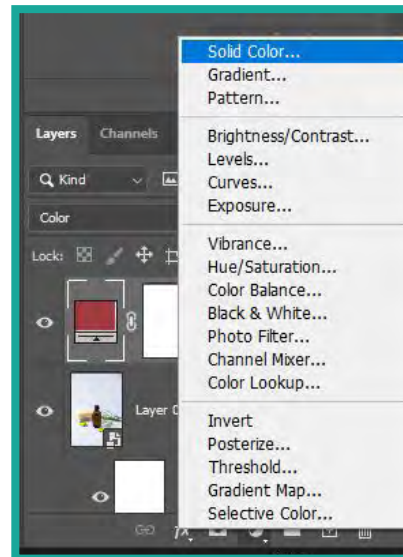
Layers Channels

Kind

Color

Lock:

Layer

Solid Color...
Gradient...
Pattern...

Brightness/Contrast...
Levels...
Curves...
Exposure...

Vibrance...
Hue/Saturation...
Color Balance...
Black & White...
Photo Filter...
Channel Mixer...
Color Lookup...

Invert
Posterize...
Threshold...
Gradient Map...
Selective Color...